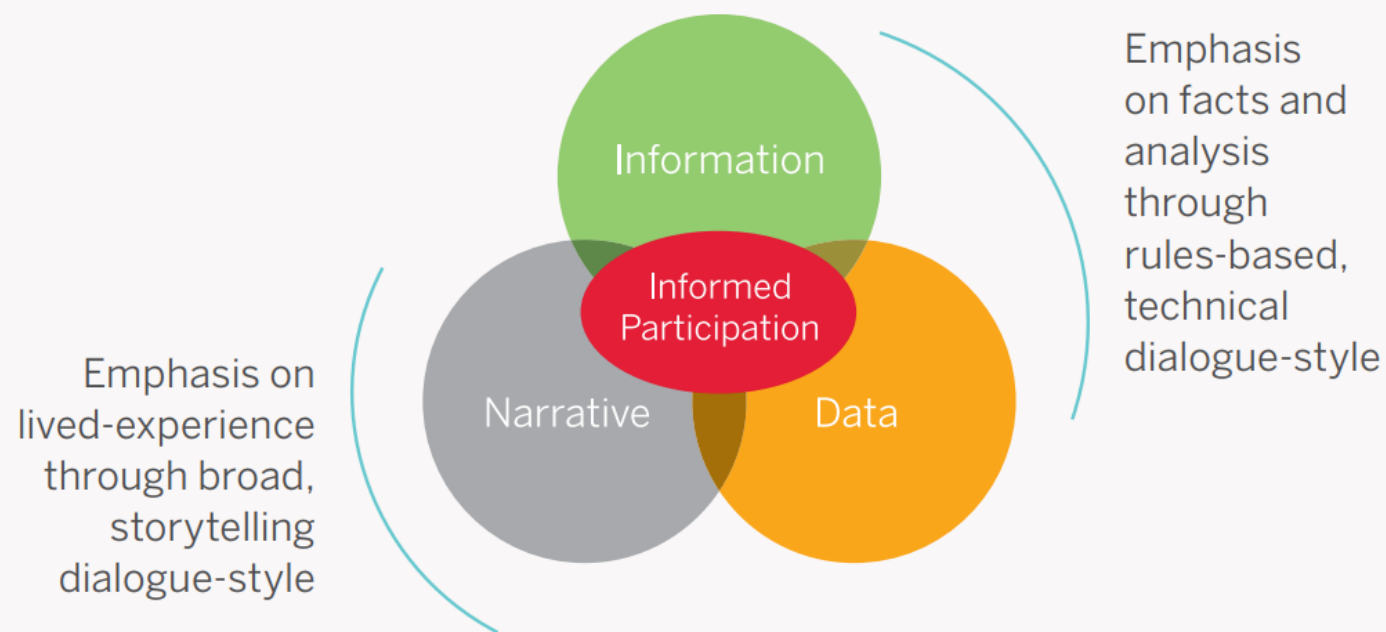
Information

Informed Participation

Narrative

Data

Emphasis on facts and analysis through rules-based, technical dialogue-style

Emphasis on lived-experience through broad, storytelling dialogue-style